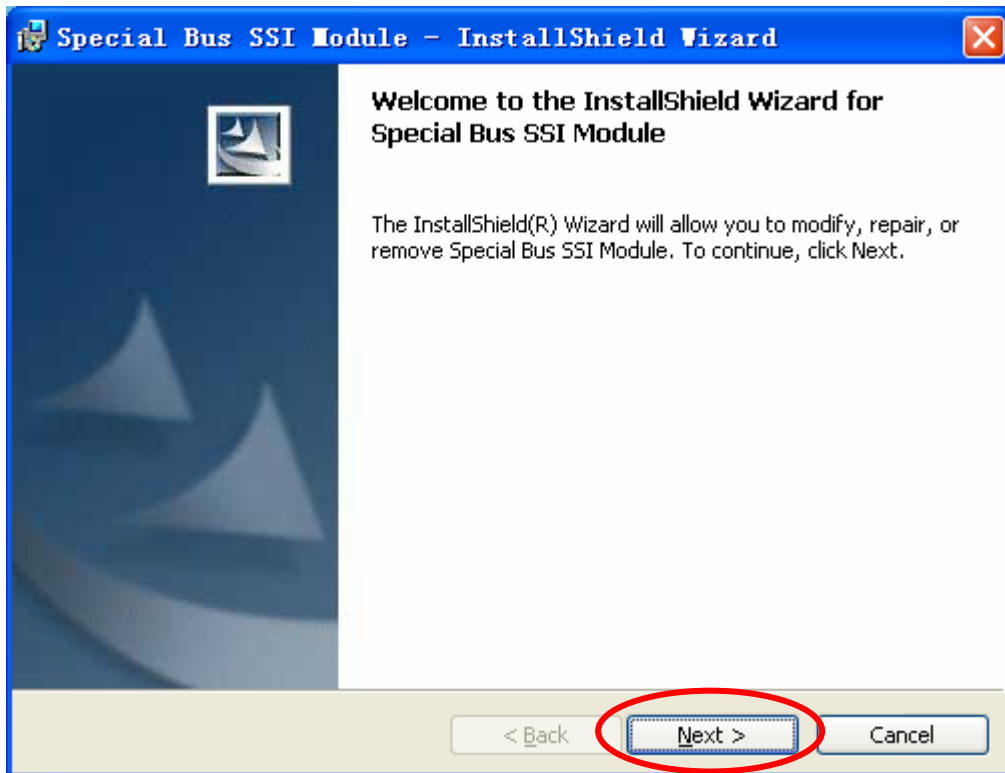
Special Bus SSI Module - InstallShield Wizard

Welcome to the InstallShield Wizard for Special Bus SSI Module

The InstallShield(R) Wizard will allow you to modify, repair, or remove Special Bus SSI Module. To continue, click Next.

< Back

Next >

Cancel